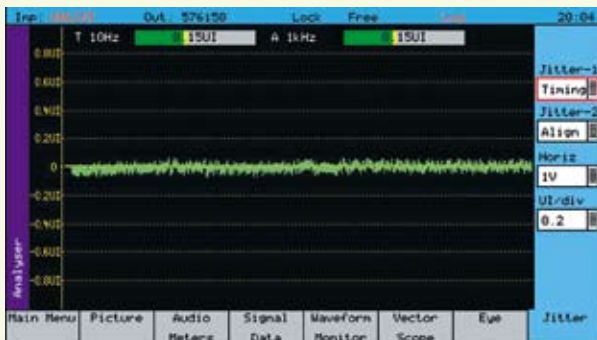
Inp: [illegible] Out: 576i50 Lock Free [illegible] 20:04

T 10Hz 15UI A 1kHz 15UI

0.8UI
0.6UI
0.4UI
0.2UI
0
-0.2UI
-0.4UI
-0.6UI
-0.8UI

Analyser

Jitter-1
Timing
Jitter-2
Align
Horiz
1V
UI/div
0.2

Main Menu | Picture | Audio Meters | Signal Data | Waveform Monitor | Vector Scope | Eye | Jitter